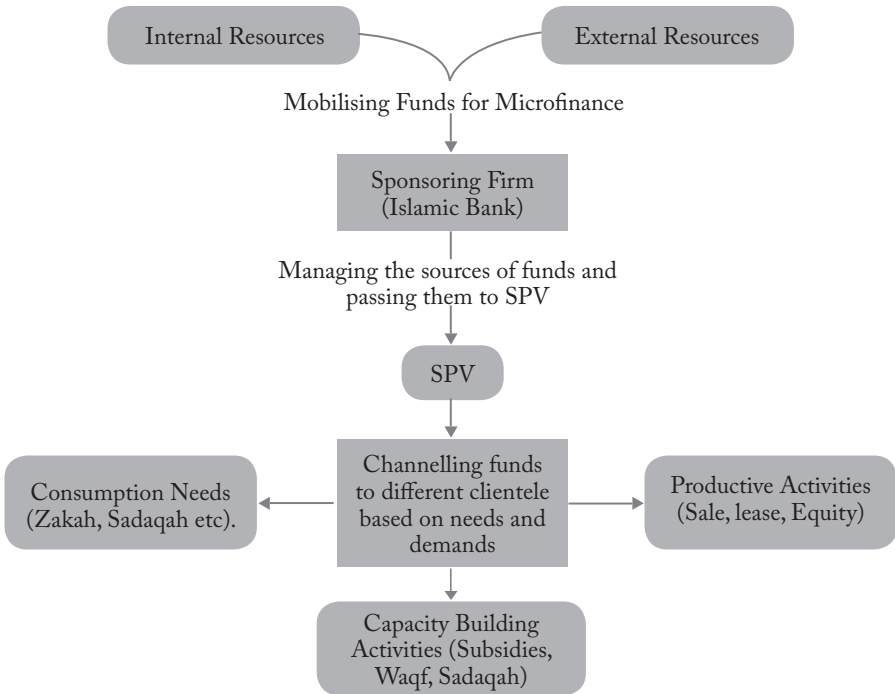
Internal Resources

External Resources

Mobilising Funds for Microfinance

Sponsoring Firm (Islamic Bank)

Managing the sources of funds and passing them to SPV

SPV

Consumption Needs (Zakah, Sadaqah etc).

Channelling funds to different clientele based on needs and demands

Productive Activities (Sale, lease, Equity)

Capacity Building Activities (Subsidies, Waqf, Sadaqah)